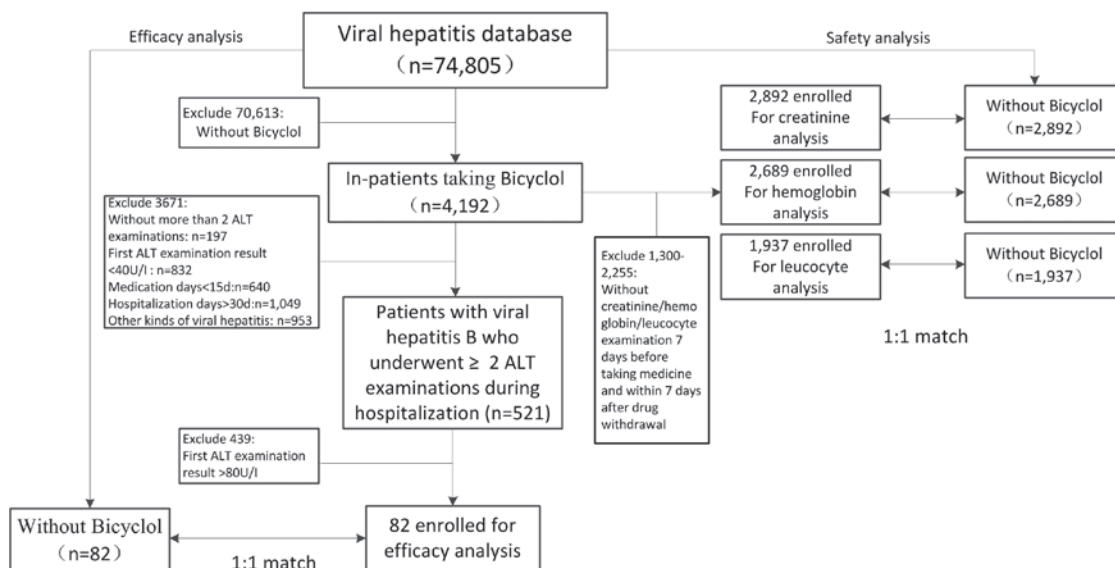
Efficacy analysis

Viral hepatitis database
（n=74,805）

Safety analysis

Exclude 70,613:
Without Bicyclol

2,892 enrolled
For creatinine analysis

Without Bicyclol
（n=2,892）

In-patients taking Bicyclol
（n=4,192）

2,689 enrolled
For hemoglobin analysis

Without Bicyclol
（n=2,689）

Exclude 3671:
Without more than 2 ALT examinations: n=197
First ALT examination result <40U/l : n=832
Medication days<15d:n=640
Hospitalization days>30d:n=1,049
Other kinds of viral hepatitis: n=953

Exclude 1,300-2,255:
Without creatinine/hemoglobin/leucocyte examination 7 days before taking medicine and within 7 days after drug withdrawal

1,937 enrolled
For leucocyte analysis

Without Bicyclol
（n=1,937）

Patients with viral hepatitis B who underwent ≥ 2 ALT examinations during hospitalization (n=521)

1:1 match

Exclude 439:
First ALT examination result >80U/l

Without Bicyclol
（n=82）

1:1 match

82 enrolled for efficacy analysis